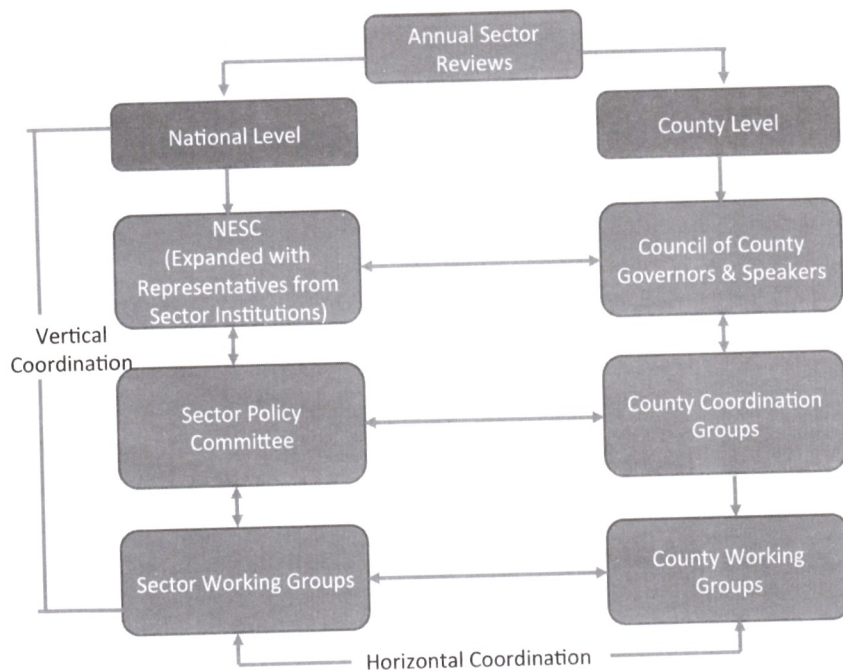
Annual Sector Reviews

National Level

County Level

NESC (Expanded with Representatives from Sector Institutions)

Council of County Governors & Speakers

Vertical Coordination

Sector Policy Committee

County Coordination Groups

Sector Working Groups

County Working Groups

Horizontal Coordination